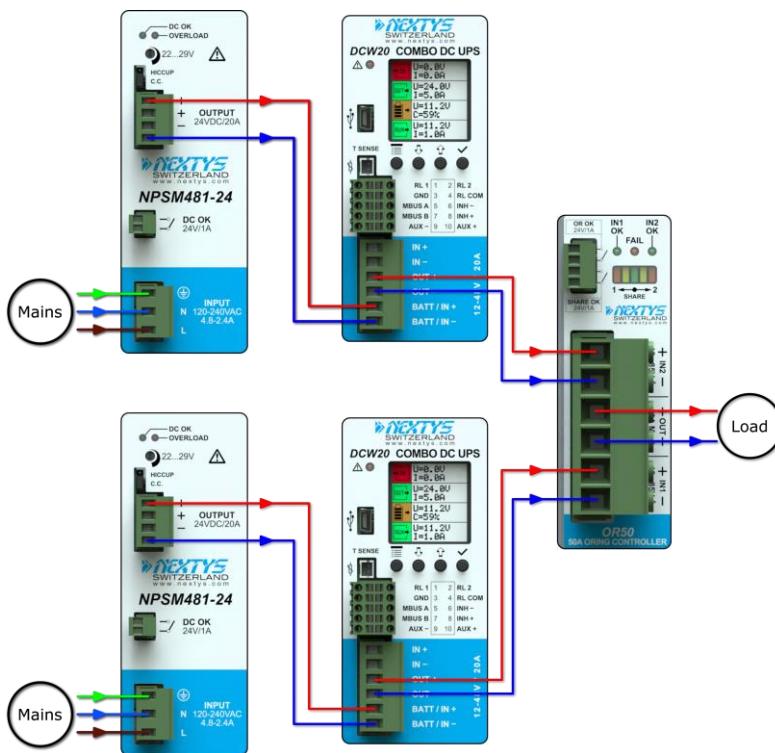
DC OK
OVERLOAD
22...29V
HICCUP
C.C.
+
−
OUTPUT
24VDC/20A
NEXTYS
SWITZERLAND
www.nextys.com
NPSM481-24
DC OK
24V/1A
Mains
INPUT
120-240VAC
4.8-2.4A
N
L

NEXTYS
SWITZERLAND
www.nextys.com
DCW20 COMBO DC UPS
U=0.0V
I=0.0A
U=24.0V
I=5.0A
U=11.2V
C=59%
U=11.2V
I=1.0A
T SENSE
RL 1 1 2 RL 2
GND 3 4 RL COM
MBUS A 5 6 INH −
MBUS B 7 8 INH +
AUX − 9 10 AUX +
IN +
IN −
OUT +
OUT −
BATT / IN +
BATT / IN −
12-4 V 20A

OR OK
24V/1A
IN1
OK
IN2
OK
FAIL
1 2
SHARE
SHARE OK
24V/1A
NEXTYS
SWITZERLAND
www.nextys.com
+
IN2
−
+
OUT
−
+
IN1
−
OR50
50A ORING CONTROLLER
Load

DC OK
OVERLOAD
22...29V
HICCUP
C.C.
+
−
OUTPUT
24VDC/20A
NEXTYS
SWITZERLAND
www.nextys.com
NPSM481-24
DC OK
24V/1A
Mains
INPUT
120-240VAC
4.8-2.4A
N
L

NEXTYS
SWITZERLAND
www.nextys.com
DCW20 COMBO DC UPS
U=0.0V
I=0.0A
U=24.0V
I=5.0A
U=11.2V
C=59%
U=11.2V
I=1.0A
T SENSE
RL 1 1 2 RL 2
GND 3 4 RL COM
MBUS A 5 6 INH −
MBUS B 7 8 INH +
AUX − 9 10 AUX +
IN +
IN −
OUT +
OUT −
BATT / IN +
BATT / IN −
12-4 V 20A